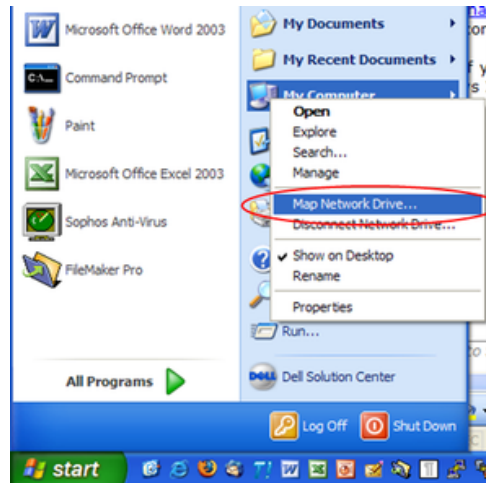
Microsoft Office Word 2003

Command Prompt

Paint

Microsoft Office Excel 2003

Sophos Anti-Virus

FileMaker Pro

All Programs

My Documents

My Recent Documents

My Computer

Open
Explore
Search...
Manage
Map Network Drive...
Disconnect Network Drive...
Show on Desktop
Rename
Properties

Run...

Dell Solution Center

Log Off

Shut Down

start